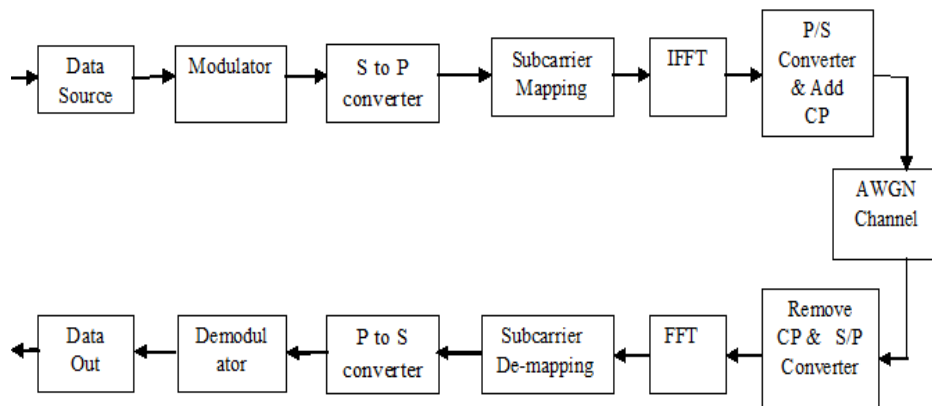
Data Source

Modulator

S to P converter

Subcarrier Mapping

IFFT

P/S Converter & Add CP

AWGN Channel

Remove CP & S/P Converter

FFT

Subcarrier De-mapping

P to S converter

Demodul ator

Data Out